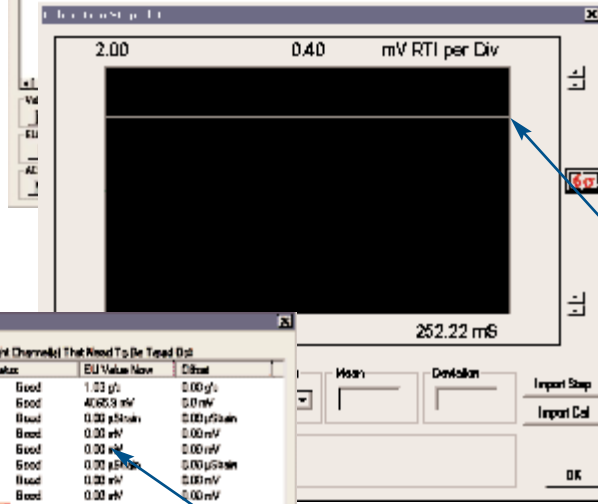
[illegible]

2.00 0.40 mV RTI per Div

252.22 mS

Mean

Deviation

Import Step

Import Cal

OK

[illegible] Channel(s) That Need To Be Taped Out

| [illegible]tus | EU Value Now | Offset |
|---|---|---|
| Good | 1.03 g's | 0.00 g's |
| Good | 4065.9 mV | 0.0 mV |
| Good | 0.00 µStrain | 0.00 µStrain |
| Good | 0.00 mV | 0.00 mV |
| Good | 0.00 mV | 0.00 mV |
| Good | 0.00 µStrain | 0.00 µStrain |
| Good | 0.00 mV | 0.00 mV |
| Good | 0.00 mV | 0.00 mV |